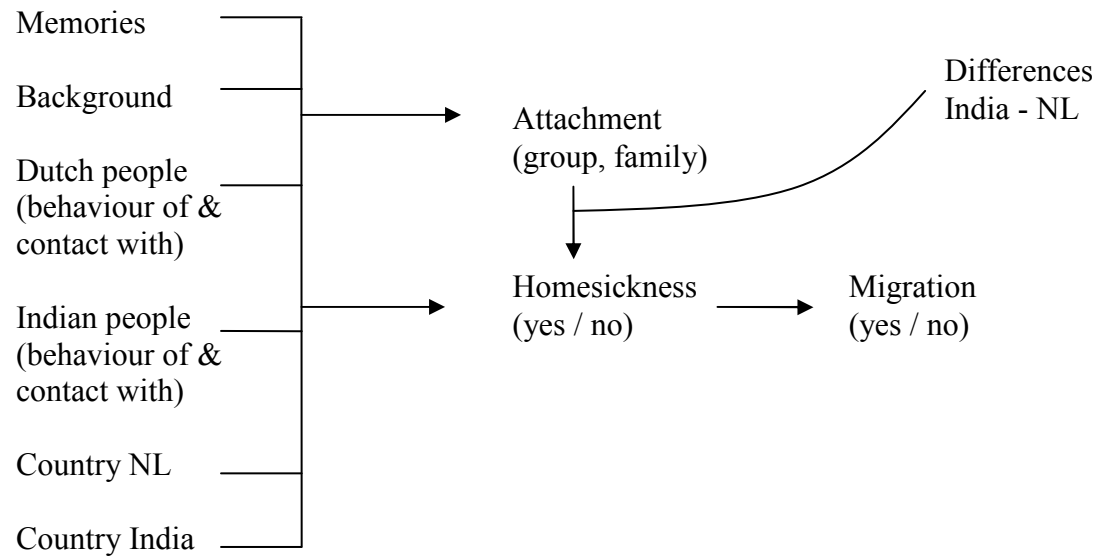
Memories

Background

Dutch people (behaviour of & contact with)

Indian people (behaviour of & contact with)

Country NL

Country India

Attachment (group, family)

Differences India - NL

Homesickness (yes / no)

Migration (yes / no)